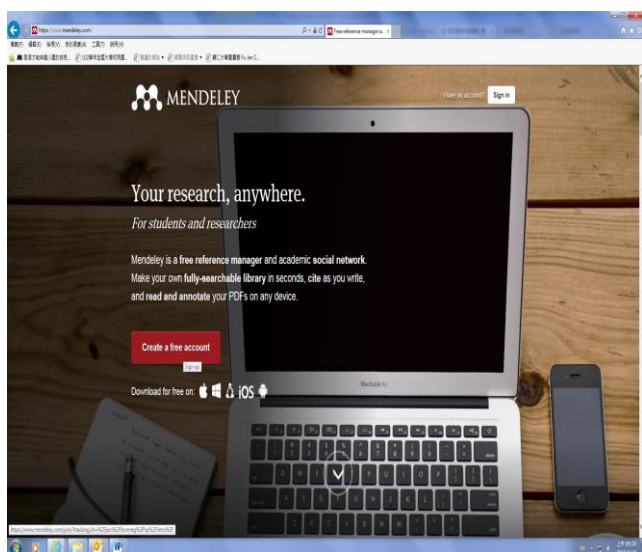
https://www.mendeley.com/

Free reference manager a...

MENDELEY

Have an account?

Sign in

Your research, anywhere.

For students and researchers

Mendeley is a free reference manager and academic social network. Make your own fully-searchable library in seconds, cite as you write, and read and annotate your PDFs on any device.

Create a free account

Sign up

Download for free on: iOS

MacBook Air

https://www.mendeley.com/join/?trackingUrl=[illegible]